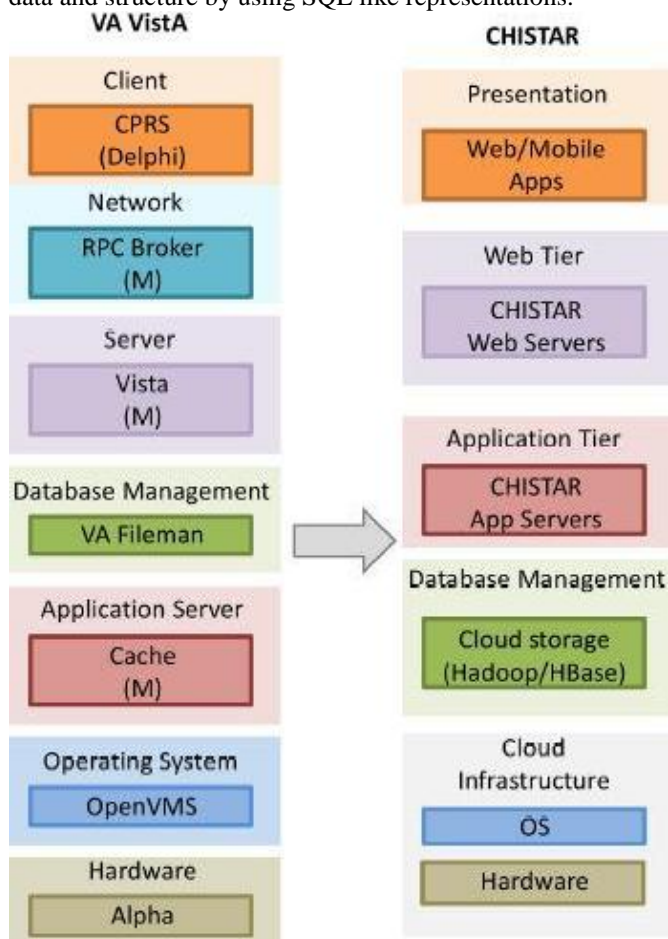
data and structure by using SQL like representations.

VA VistA

Client

CPRS (Delphi)

Network

RPC Broker (M)

Server

Vista (M)

Database Management

VA Fileman

Application Server

Cache (M)

Operating System

OpenVMS

Hardware

Alpha

CHISTAR

Presentation

Web/Mobile Apps

Web Tier

CHISTAR Web Servers

Application Tier

CHISTAR App Servers

Database Management

Cloud storage (Hadoop/HBase)

Cloud Infrastructure

OS

Hardware